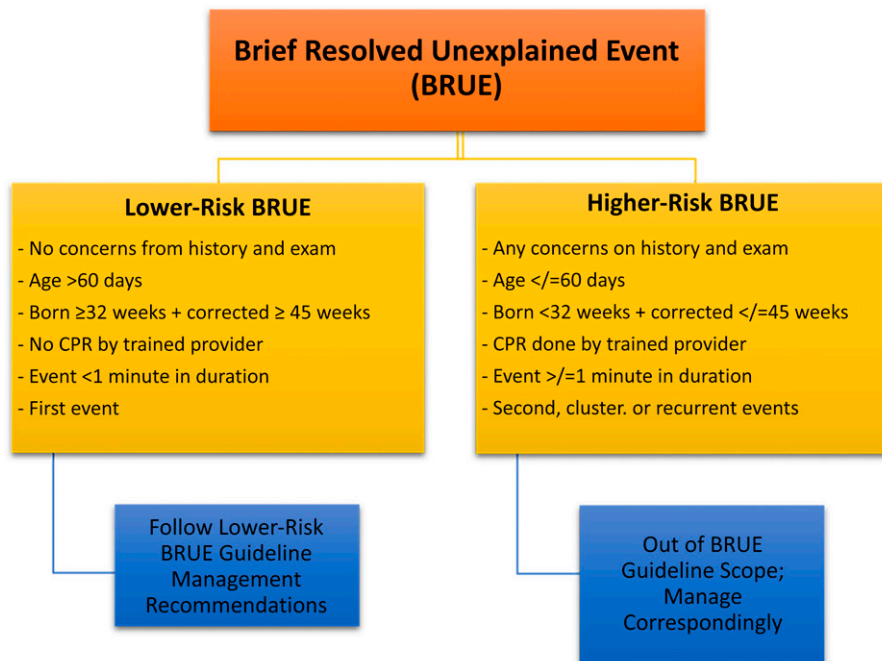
Brief Resolved Unexplained Event (BRUE)

Lower-Risk BRUE
- No concerns from history and exam
- Age >60 days
- Born ≥32 weeks + corrected ≥ 45 weeks
- No CPR by trained provider
- Event <1 minute in duration
- First event

Follow Lower-Risk BRUE Guideline Management Recommendations

Higher-Risk BRUE
- Any concerns on history and exam
- Age </=60 days
- Born <32 weeks + corrected </=45 weeks
- CPR done by trained provider
- Event >/=1 minute in duration
- Second, cluster. or recurrent events

Out of BRUE Guideline Scope; Manage Correspondingly